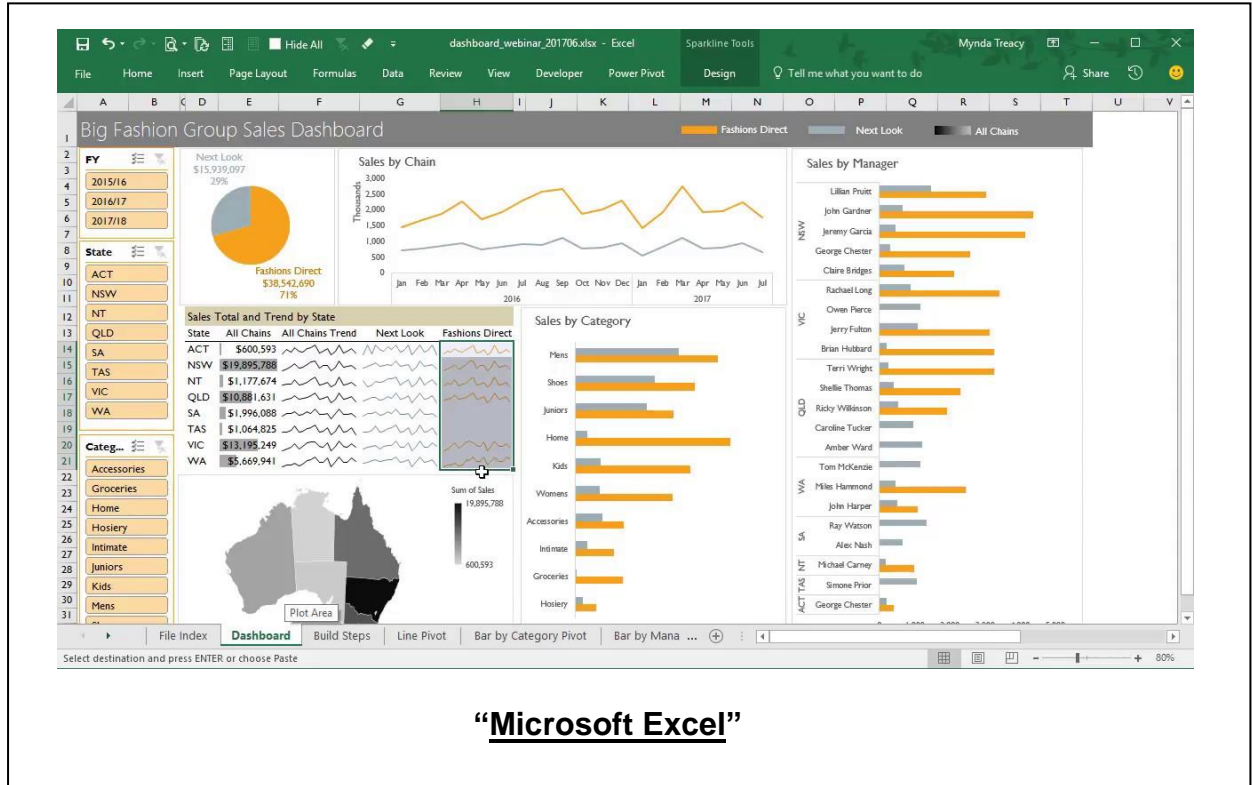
Hide All dashboard_webinar_201706.xlsx - Excel Sparkline Tools Mynda Treacy

File Home Insert Page Layout Formulas Data Review View Developer Power Pivot Design Tell me what you want to do Share

A B C D E F G H I J K L M N O P Q R S T U V

Big Fashion Group Sales Dashboard

Fashions Direct Next Look All Chains

FY
2015/16
2016/17
2017/18

State
ACT
NSW
NT
QLD
SA
TAS
VIC
WA

Categ...
Accessories
Groceries
Home
Hosiery
Intimate
Juniors
Kids
Mens

Next Look
$15,939,097
29%

Fashions Direct
$38,542,690
71%

Sales by Chain

Thousands
3,000
2,500
2,000
1,500
1,000
500
0

Jan Feb Mar Apr May Jun Jul Aug Sep Oct Nov Dec Jan Feb Mar Apr May Jun Jul
2016 2017

Sales by Manager

NSW
Lillian Pruitt
John Gardner
Jeremy Garcia
George Chester
Claire Bridges

VIC
Rachael Long
Owen Pierce
Jerry Fulton
Brian Hubbard
Terri Wright

QLD
Shellie Thomas
Ricky Wilkinson
Caroline Tucker
Amber Ward

WA
Tom McKenzie
Miles Hammond
John Harper

SA
Ray Watson
Alex Nash

NT
Michael Carney

TAS
Simone Prior

ACT
George Chester

Sales Total and Trend by State

| State | All Chains | All Chains Trend | Next Look | Fashions Direct |
|---|---|---|---|---|
| ACT | $600,593 | | | |
| NSW | $19,895,788 | | | |
| NT | $1,177,674 | | | |
| QLD | $10,881,631 | | | |
| SA | $1,996,088 | | | |
| TAS | $1,064,825 | | | |
| VIC | $13,195,249 | | | |
| WA | $5,669,941 | | | |

Sales by Category

Mens
Shoes
Juniors
Home
Kids
Womens
Accessories
Intimate
Groceries
Hosiery

Sum of Sales
19,895,788
600,593

Plot Area

File Index Dashboard Build Steps Line Pivot Bar by Category Pivot Bar by Mana ...

Select destination and press ENTER or choose Paste

80%

"Microsoft Excel"